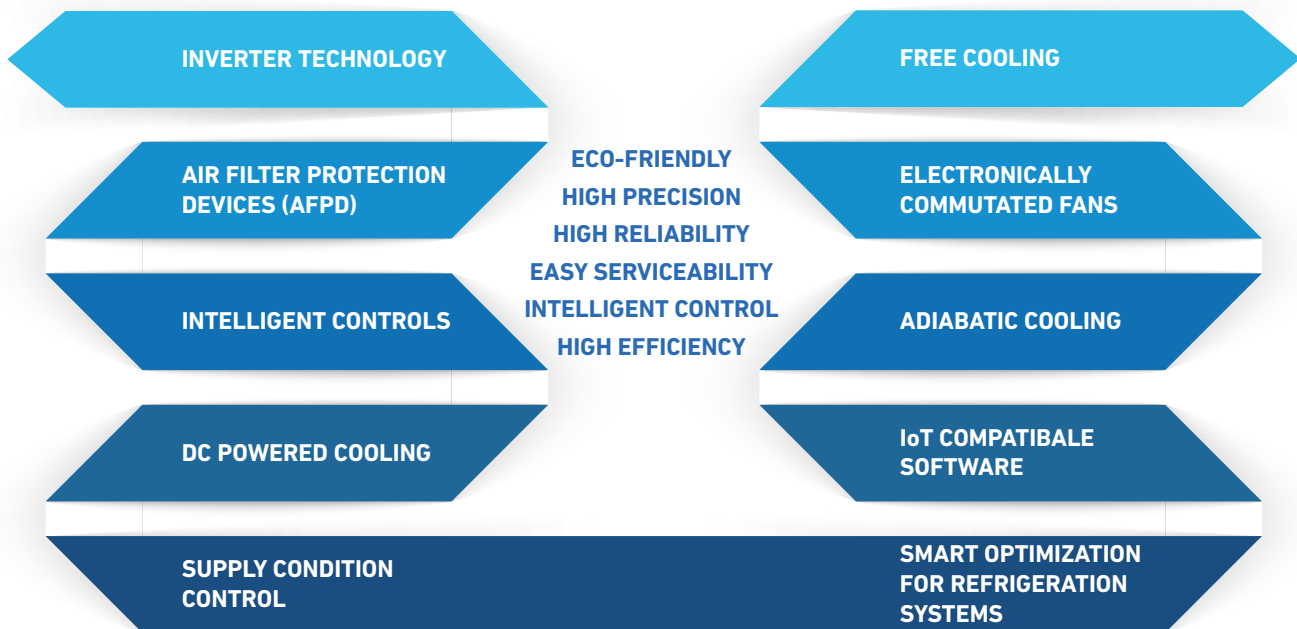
INVERTER TECHNOLOGY

FREE COOLING

AIR FILTER PROTECTION DEVICES (AFPD)

ECO-FRIENDLY
HIGH PRECISION
HIGH RELIABILITY
EASY SERVICEABILITY
INTELLIGENT CONTROL
HIGH EFFICIENCY

ELECTRONICALLY COMMUTATED FANS

INTELLIGENT CONTROLS

ADIABATIC COOLING

DC POWERED COOLING

IoT COMPATIBALE SOFTWARE

SUPPLY CONDITION CONTROL

SMART OPTIMIZATION FOR REFRIGERATION SYSTEMS